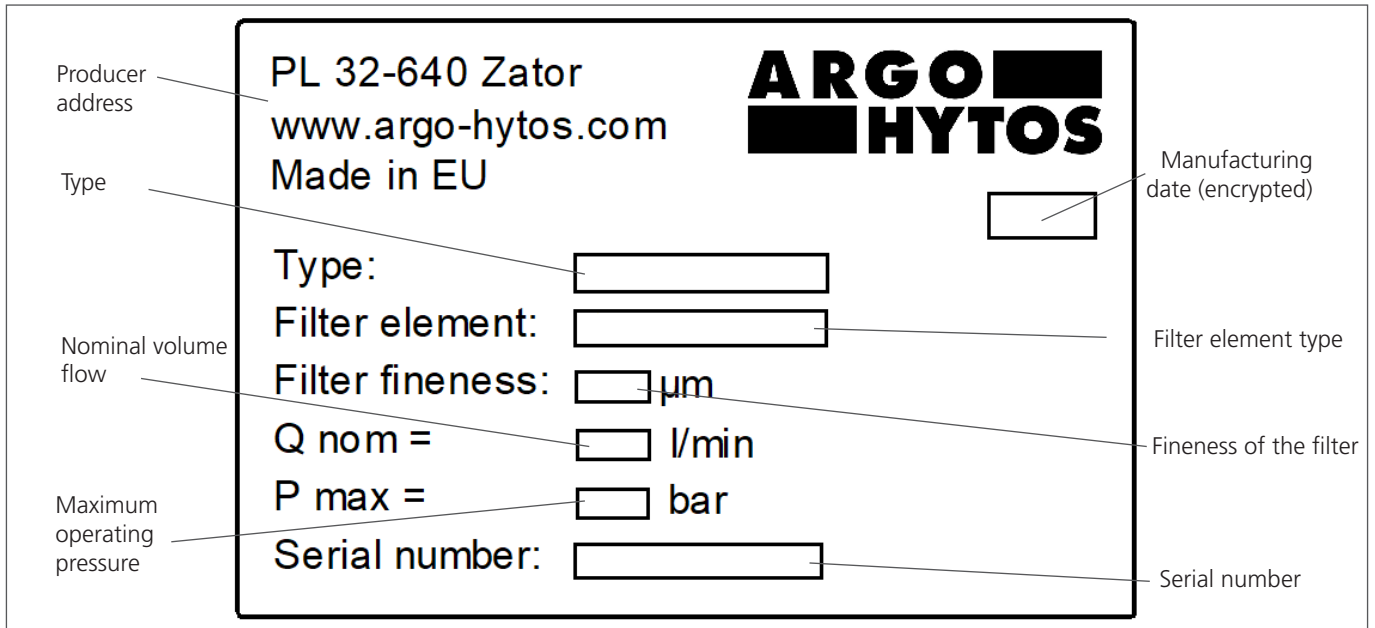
Producer address

Type

Nominal volume flow

Maximum operating pressure

PL 32-640 Zator
www.argo-hytos.com
Made in EU

ARGO HYTOS

Manufacturing date (encrypted)

Type:

Filter element:

Filter fineness: µm

Q nom = l/min

P max = bar

Serial number:

Filter element type

Fineness of the filter

Serial number